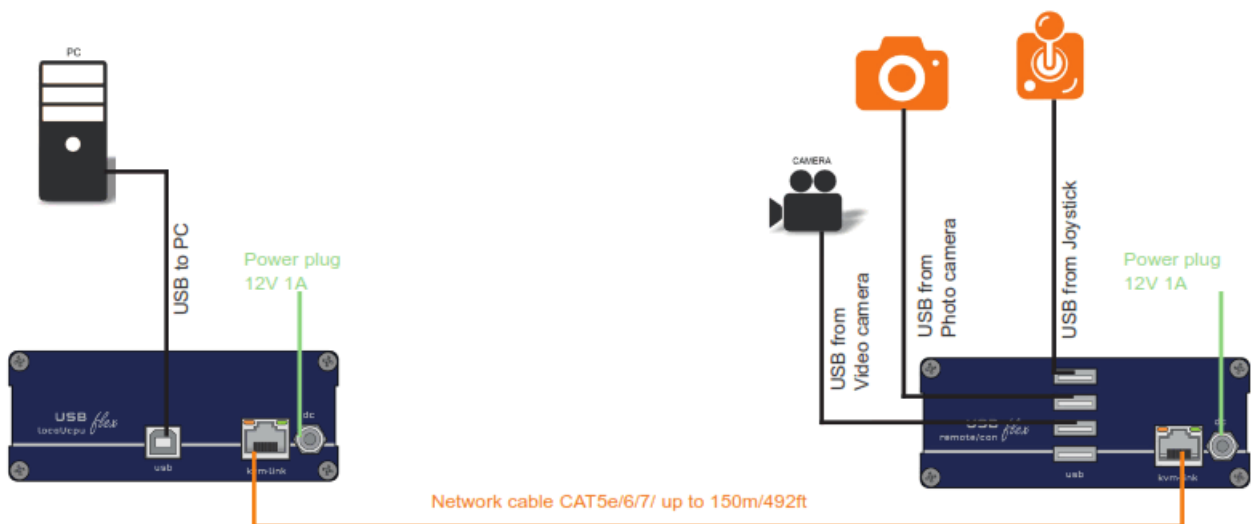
PC

USB to PC

Power plug
12V 1A

USB
local/cpu flex

usb

kvm-link

dc

CAMERA

USB from
Video camera

USB from
Photo camera

USB from Joystick

Power plug
12V 1A

USB flex
remote/con

usb

kvm-link

dc

Network cable CAT5e/6/7/ up to 150m/492ft